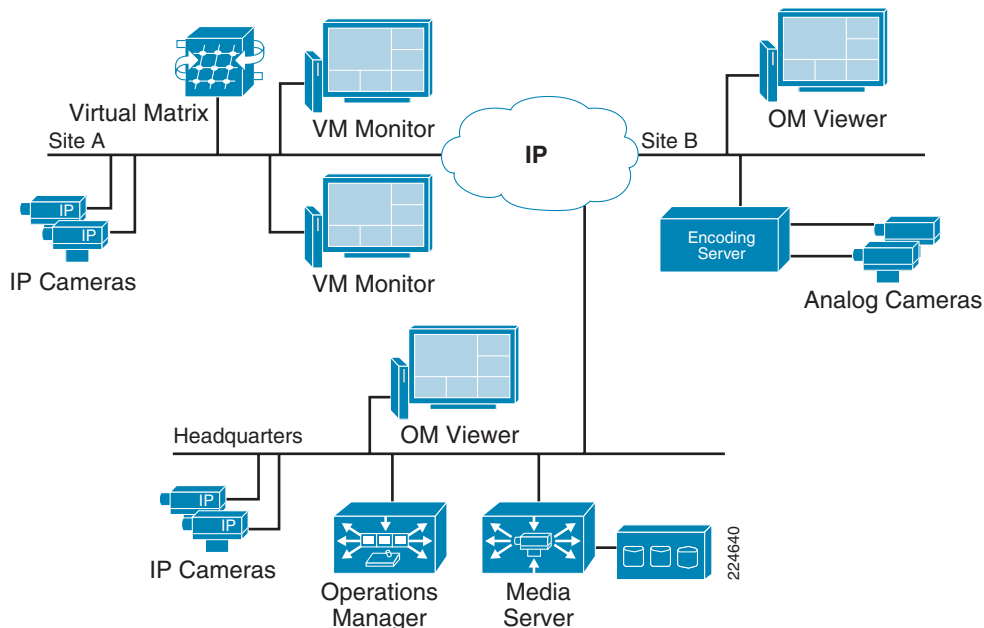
Virtual Matrix

VM Monitor

Site A

IP

IP

IP Cameras

VM Monitor

IP

Site B

OM Viewer

Encoding Server

Analog Cameras

OM Viewer

Headquarters

IP

IP

IP Cameras

Operations Manager

Media Server

224640